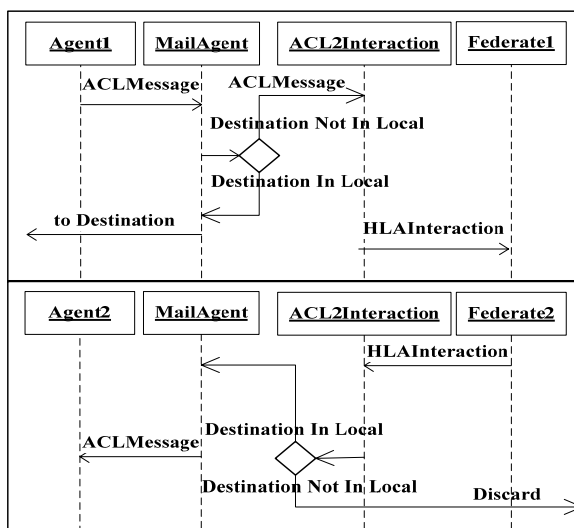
Agent1
MailAgent
ACL2Interaction
Federate1
ACLMessage
ACLMessage
Destination Not In Local
Destination In Local
to Destination
HLAInteraction

Agent2
MailAgent
ACL2Interaction
Federate2
HLAInteraction
Destination In Local
ACLMessage
Destination Not In Local
Discard